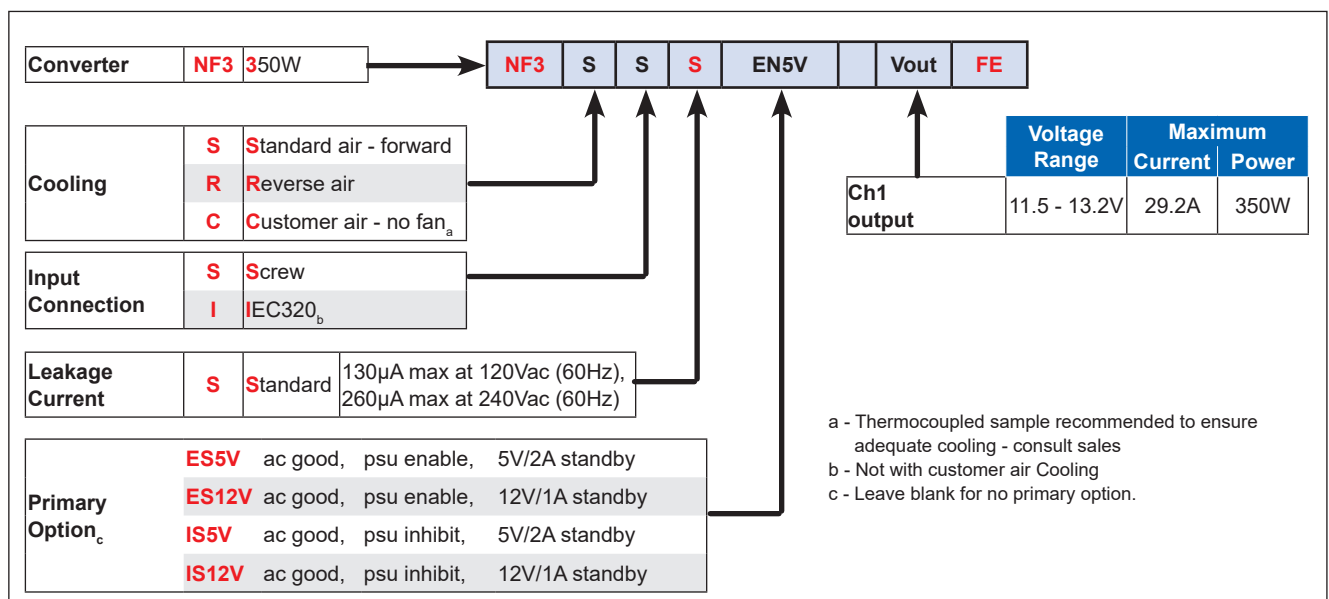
| Converter | NF3 | 350W |
|---|---|---|

| NF3 | S | S | S | EN5V | | Vout | FE |
|---|---|---|---|---|---|---|---|

| Cooling | S | Standard air - forward |
|---|---|---|
| | R | Reverse air |
| | C | Customer air - no fan$_a$ |

| Input Connection | S | Screw |
|---|---|---|
| | I | IEC320$_b$ |

| Leakage Current | S | Standard | 130μA max at 120Vac (60Hz), 260μA max at 240Vac (60Hz) |
|---|---|---|---|

| Primary Option$_c$ | ES5V | ac good, | psu enable, | 5V/2A standby |
|---|---|---|---|---|
| | ES12V | ac good, | psu enable, | 12V/1A standby |
| | IS5V | ac good, | psu inhibit, | 5V/2A standby |
| | IS12V | ac good, | psu inhibit, | 12V/1A standby |

| | Voltage Range | Maximum Current | Maximum Power |
|---|---|---|---|
| Ch1 output | 11.5 - 13.2V | 29.2A | 350W |

a - Thermocoupled sample recommended to ensure adequate cooling - consult sales
b - Not with customer air Cooling
c - Leave blank for no primary option.